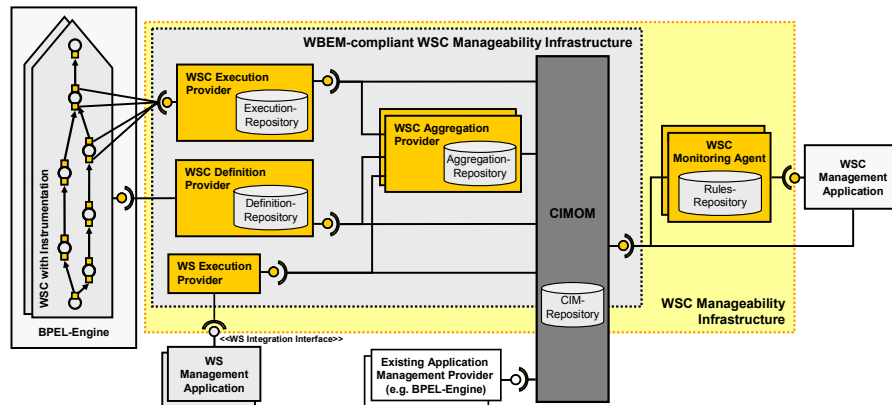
WBEM-compliant WSC Manageability Infrastructure

WSC with Instrumentation

BPEL-Engine

WSC Execution Provider

Execution-Repository

WSC Definition Provider

Definition-Repository

WS Execution Provider

WSC Aggregation Provider

Aggregation-Repository

CIMOM

CIM-Repository

WSC Monitoring Agent

Rules-Repository

WSC Management Application

WSC Manageability Infrastructure

<<WS Integration Interface>>

WS Management Application

Existing Application Management Provider (e.g. BPEL-Engine)